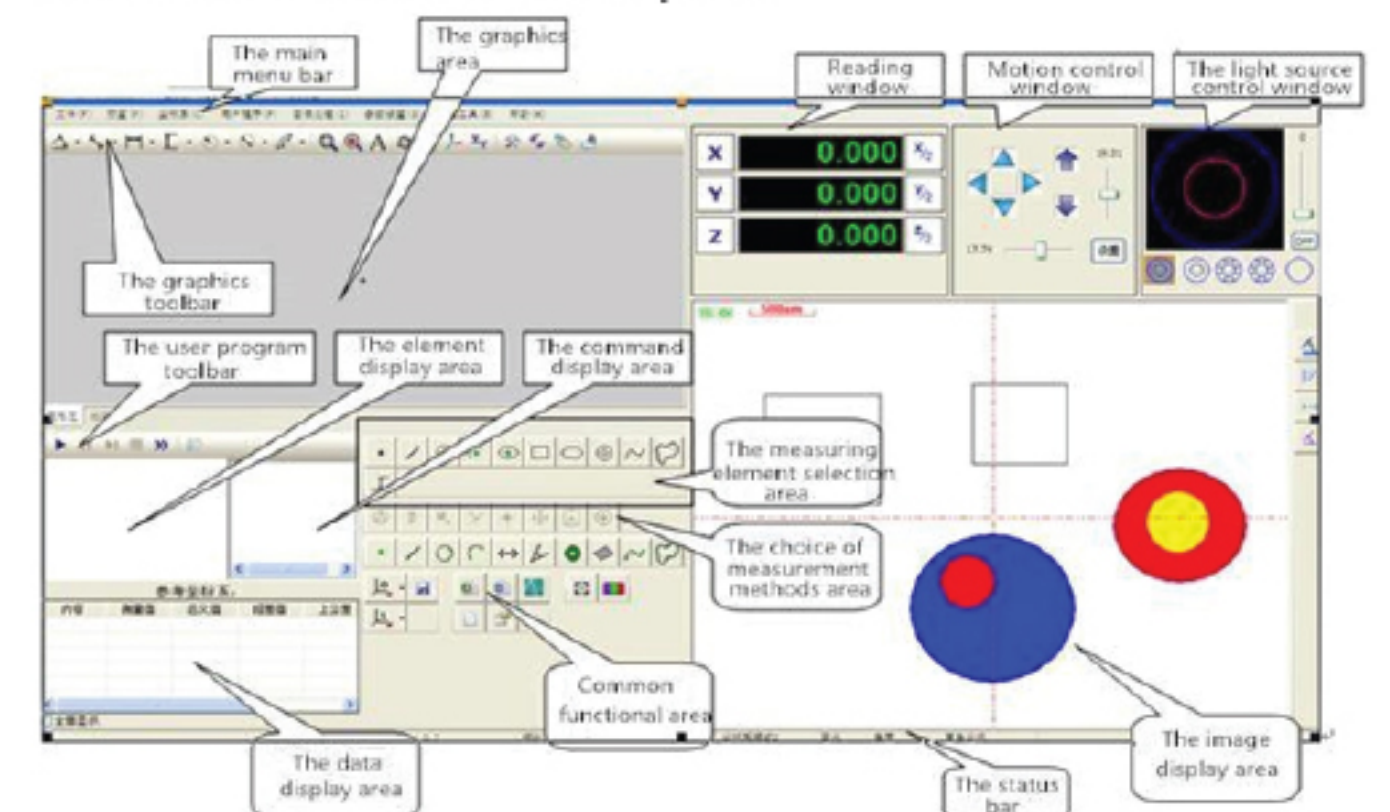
The main menu bar

The graphics area

Reading window

Motion control window

The light source control window

X 0.000

Y 0.000

Z 0.000

The graphics toolbar

The user program toolbar

The element display area

The command display area

The measuring element selection area

The choice of measurement methods area

Common functional area

The data display area

The status bar

The image display area